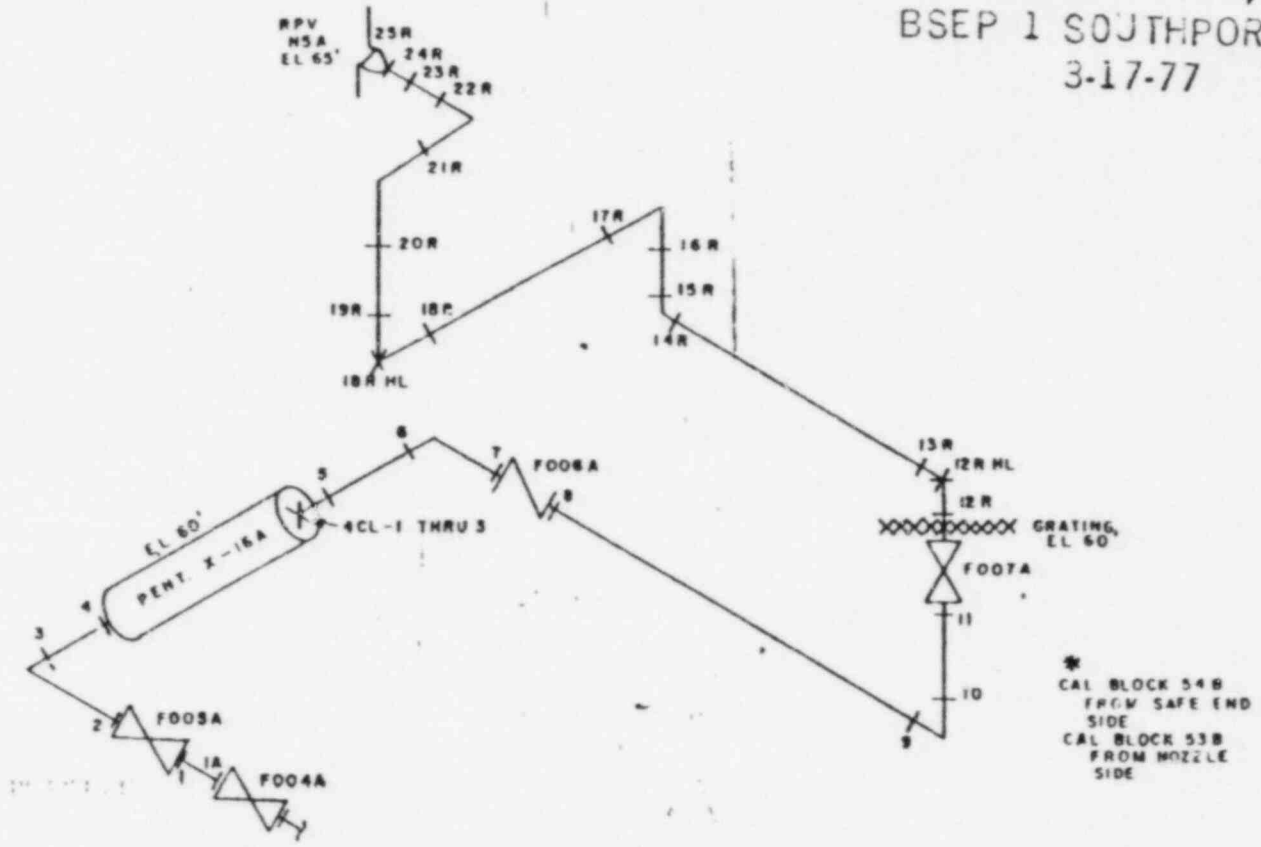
BSEP 1 SOUTHPOR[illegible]
3-17-77

RPV
N5A
EL 65'
25R
24R
23R
22R
21R
20R
19R
18R
18R HL
17R
16R
15R
14R
13R
12R HL
12R
GRATING, EL 60'
F007A
11
10
9
8
7
F006A
6
5
4CL-1 THRU 3
EL 60'
PENT. X-16A
4
3
2
F005A
1
1A
F004A

*
CAL BLOCK 54B FROM SAFE END SIDE
CAL BLOCK 53B FROM NOZZLE SIDE